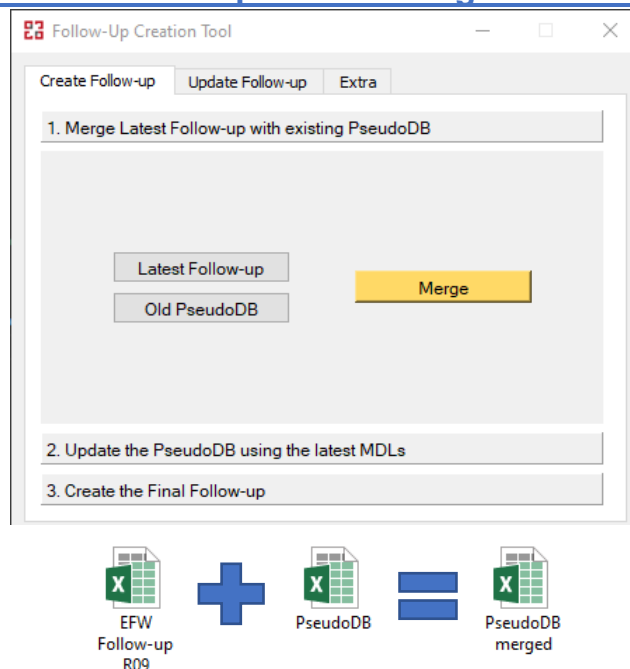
Follow-Up Creation Tool

Create Follow-up | Update Follow-up | Extra

1. Merge Latest Follow-up with existing PseudoDB

Latest Follow-up

Old PseudoDB

Merge

2. Update the PseudoDB using the latest MDLs

3. Create the Final Follow-up

X EFW Follow-up R09

X PseudoDB

X PseudoDB merged